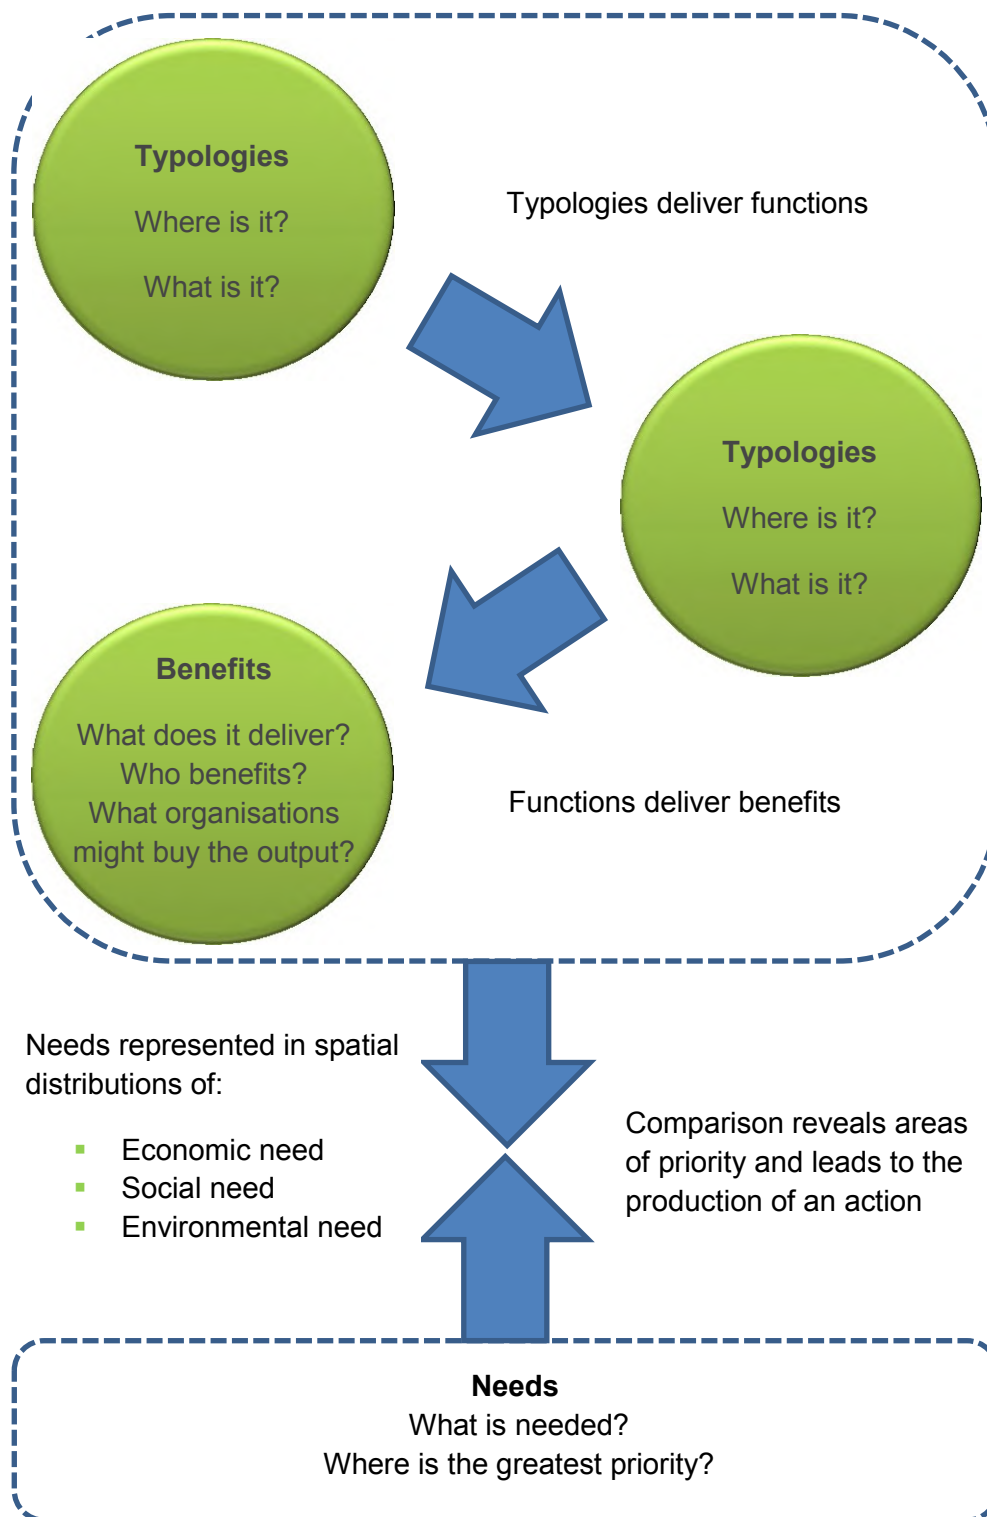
Typologies
Where is it?
What is it?

Typologies deliver functions

Typologies
Where is it?
What is it?

Benefits
What does it deliver?
Who benefits?
What organisations might buy the output?

Functions deliver benefits

Needs represented in spatial distributions of:

- Economic need
- Social need
- Environmental need

Comparison reveals areas of priority and leads to the production of an action

Needs
What is needed?
Where is the greatest priority?